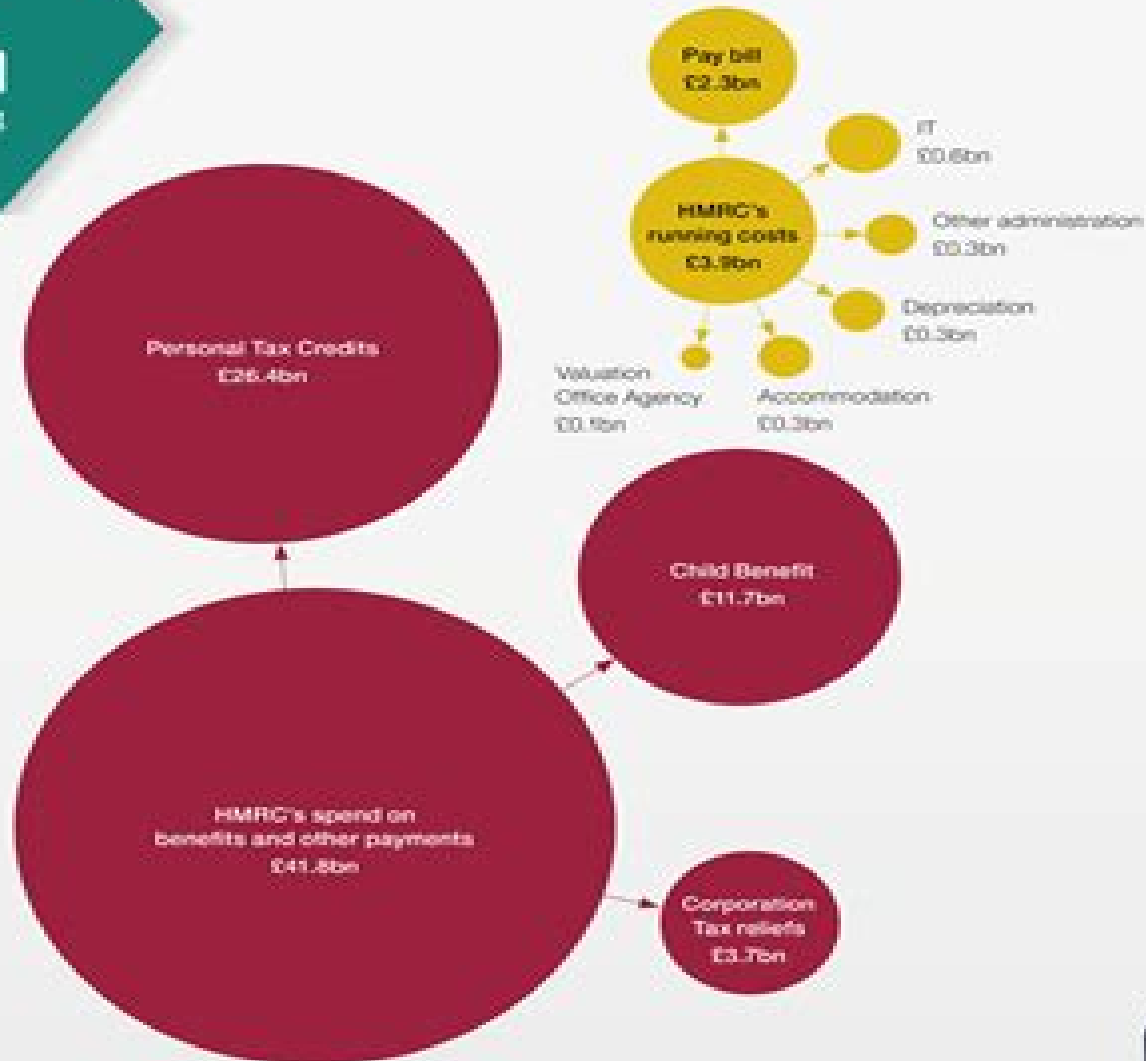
Pay bill
£2.3bn

IT
£0.6bn

HMRC's
running costs
£3.9bn

Other administration
£0.3bn

Depreciation
£0.3bn

Valuation
Office Agency
£0.1bn

Accommodation
£0.3bn

Personal Tax Credits
£26.4bn

Child Benefit
£11.7bn

HMRC's spend on
benefits and other payments
£41.8bn

Corporation
Tax reliefs
£3.7bn